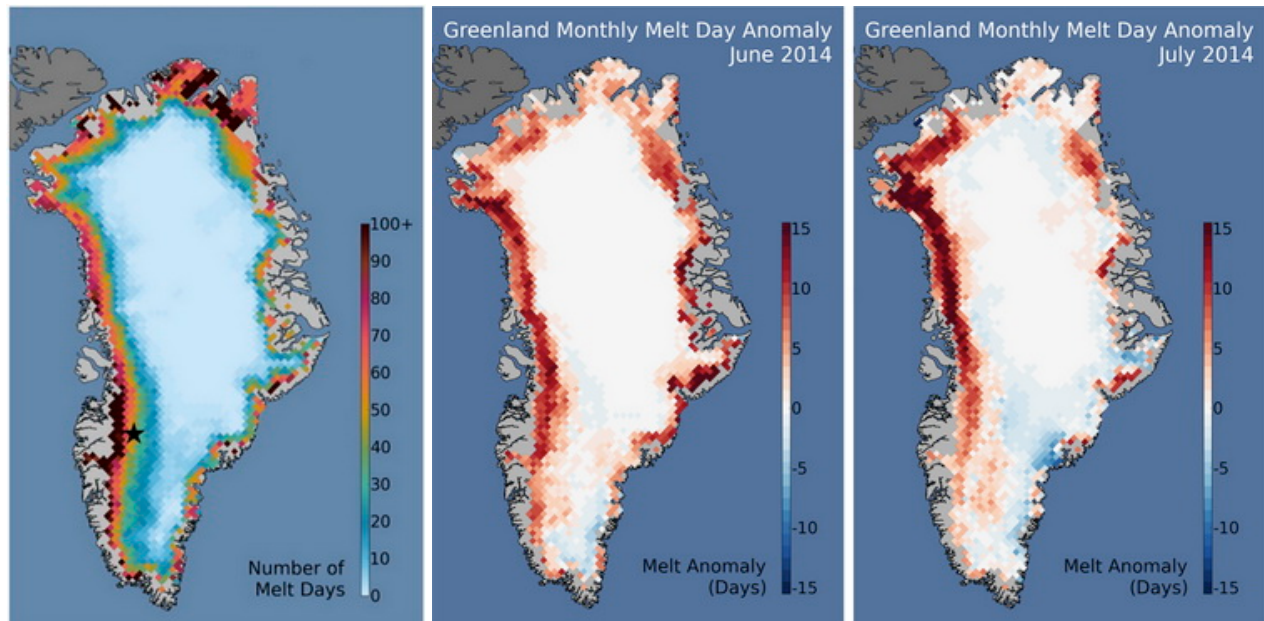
100+
90
80
70
60
50
40
30
20
10
0
Number of Melt Days

Greenland Monthly Melt Day Anomaly
June 2014

15
10
5
0
-5
-10
-15
Melt Anomaly (Days)

Greenland Monthly Melt Day Anomaly
July 2014

15
10
5
0
-5
-10
-15
Melt Anomaly (Days)